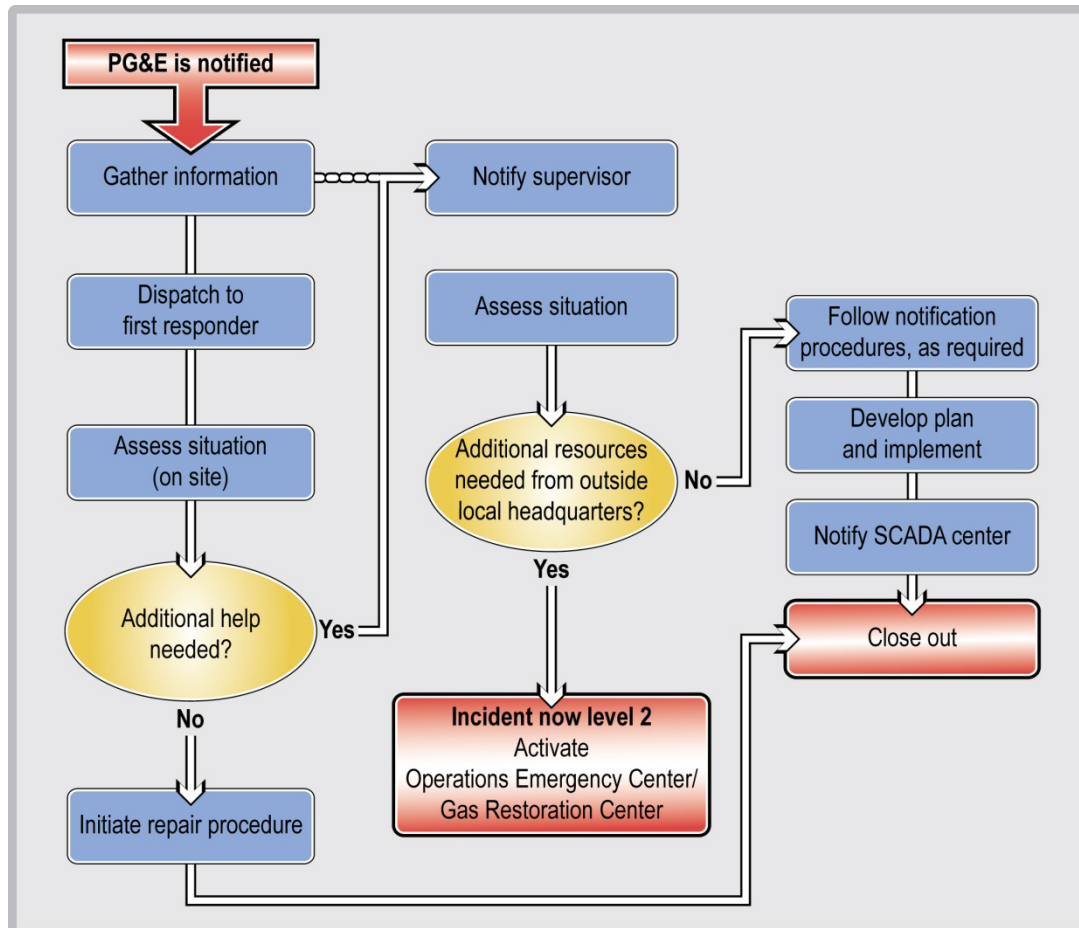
PG&E is notified

Gather information

Notify supervisor

Dispatch to first responder

Assess situation

Follow notification procedures, as required

Assess situation (on site)

Additional resources needed from outside local headquarters?

No

Develop plan and implement

Notify SCADA center

Yes

Additional help needed?

Yes

Close out

No

Incident now level 2
Activate
Operations Emergency Center/
Gas Restoration Center

Initiate repair procedure